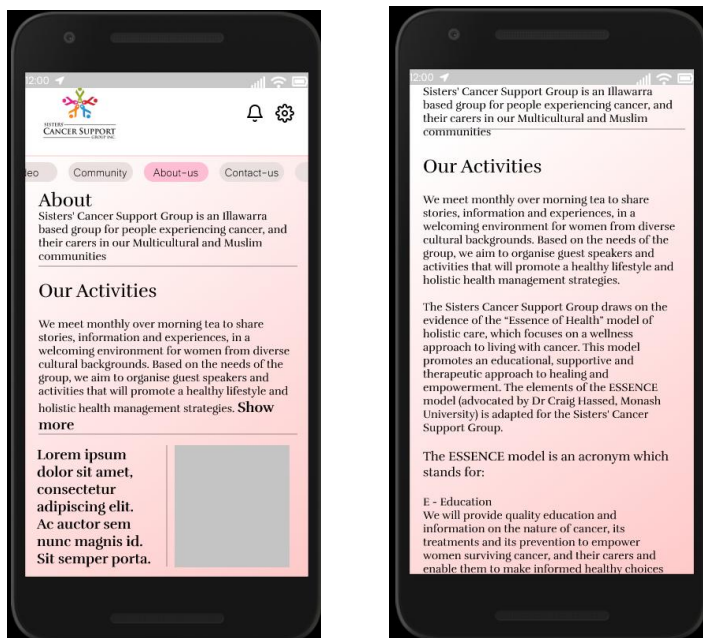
12:00

SISTERS' CANCER SUPPORT GROUP INC.

deo Community About-us Contact-us

About
Sisters' Cancer Support Group is an Illawarra based group for people experiencing cancer, and their carers in our Multicultural and Muslim communities

Our Activities

We meet monthly over morning tea to share stories, information and experiences, in a welcoming environment for women from diverse cultural backgrounds. Based on the needs of the group, we aim to organise guest speakers and activities that will promote a healthy lifestyle and holistic health management strategies. Show more

Lorem ipsum dolor sit amet, consectetur adipiscing elit. Ac auctor sem nunc magnis id. Sit semper porta.

12:00

Sisters' Cancer Support Group is an Illawarra based group for people experiencing cancer, and their carers in our Multicultural and Muslim communities

Our Activities

We meet monthly over morning tea to share stories, information and experiences, in a welcoming environment for women from diverse cultural backgrounds. Based on the needs of the group, we aim to organise guest speakers and activities that will promote a healthy lifestyle and holistic health management strategies.

The Sisters Cancer Support Group draws on the evidence of the "Essence of Health" model of holistic care, which focuses on a wellness approach to living with cancer. This model promotes an educational, supportive and therapeutic approach to healing and empowerment. The elements of the ESSENCE model (advocated by Dr Craig Hassed, Monash University) is adapted for the Sisters' Cancer Support Group.

The ESSENCE model is an acronym which stands for:

E - Education
We will provide quality education and information on the nature of cancer, its treatments and its prevention to empower women surviving cancer, and their carers and enable them to make informed healthy choices